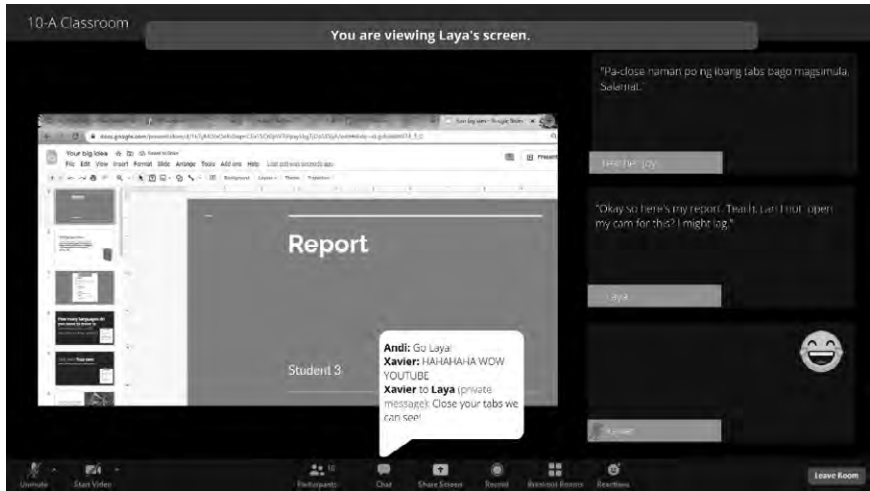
10-A Classroom

You are viewing Laya's screen.

"Pa-close naman po ng ibang tabs bago magsimula. Salamat."

Teacher Joy

"Okay so here's my report. Teach, can I not open my cam for this? I might lag."

Laya

Xavier

Your big idea

File Edit View Insert Format Slide Arrange Tools Add-ons Help

Report

Student 3

Andi: Go Laya!
Xavier: HAHAHAHA WOW YOUTUBE
Xavier to Laya (private message): Close your tabs we can see!

Unmute Start Video Participants Chat Share Screen Record Breakout Rooms Reactions

Leave Room